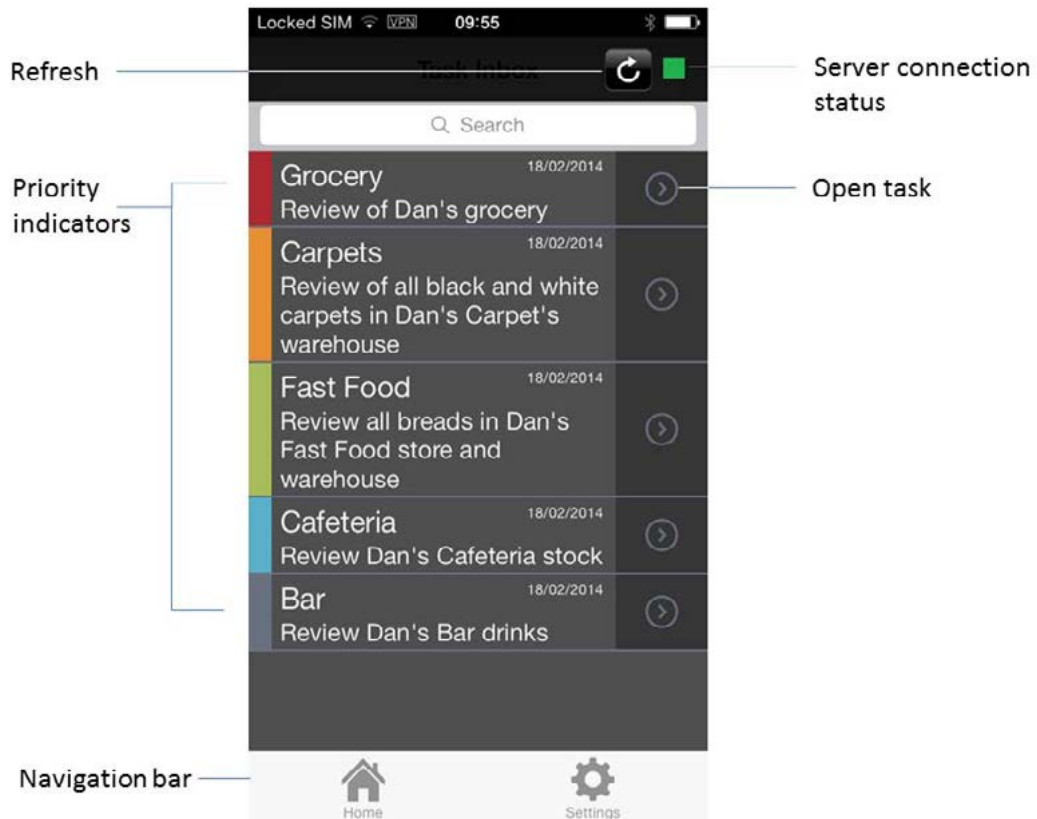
Locked SIM VPN 09:55

Refresh

Task Inbox

Server connection status

Search

Priority indicators

Grocery 18/02/2014
Review of Dan's grocery

Open task

Carpets 18/02/2014
Review of all black and white carpets in Dan's Carpet's warehouse

Fast Food 18/02/2014
Review all breads in Dan's Fast Food store and warehouse

Cafeteria 18/02/2014
Review Dan's Cafeteria stock

Bar 18/02/2014
Review Dan's Bar drinks

Navigation bar

Home

Settings